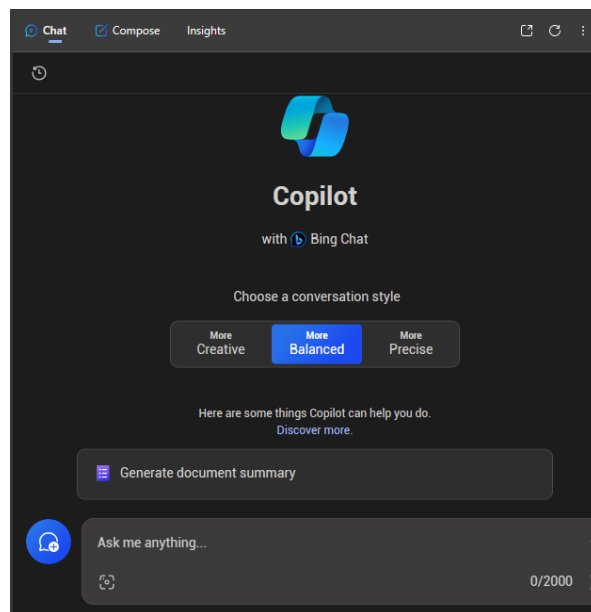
Chat Compose Insights

Copilot

with Bing Chat

Choose a conversation style

More Creative | More Balanced | More Precise

Here are some things Copilot can help you do.
Discover more.

Generate document summary

Ask me anything...

0/2000